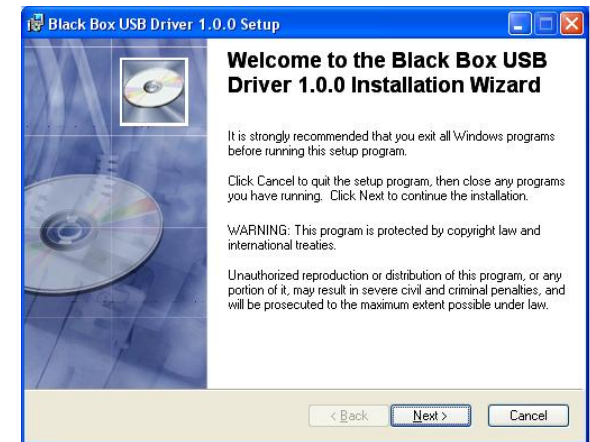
Black Box USB Driver 1.0.0 Setup

Welcome to the Black Box USB Driver 1.0.0 Installation Wizard

It is strongly recommended that you exit all Windows programs before running this setup program.

Click Cancel to quit the setup program, then close any programs you have running. Click Next to continue the installation.

WARNING: This program is protected by copyright law and international treaties.

Unauthorized reproduction or distribution of this program, or any portion of it, may result in severe civil and criminal penalties, and will be prosecuted to the maximum extent possible under law.

< Back Next > Cancel